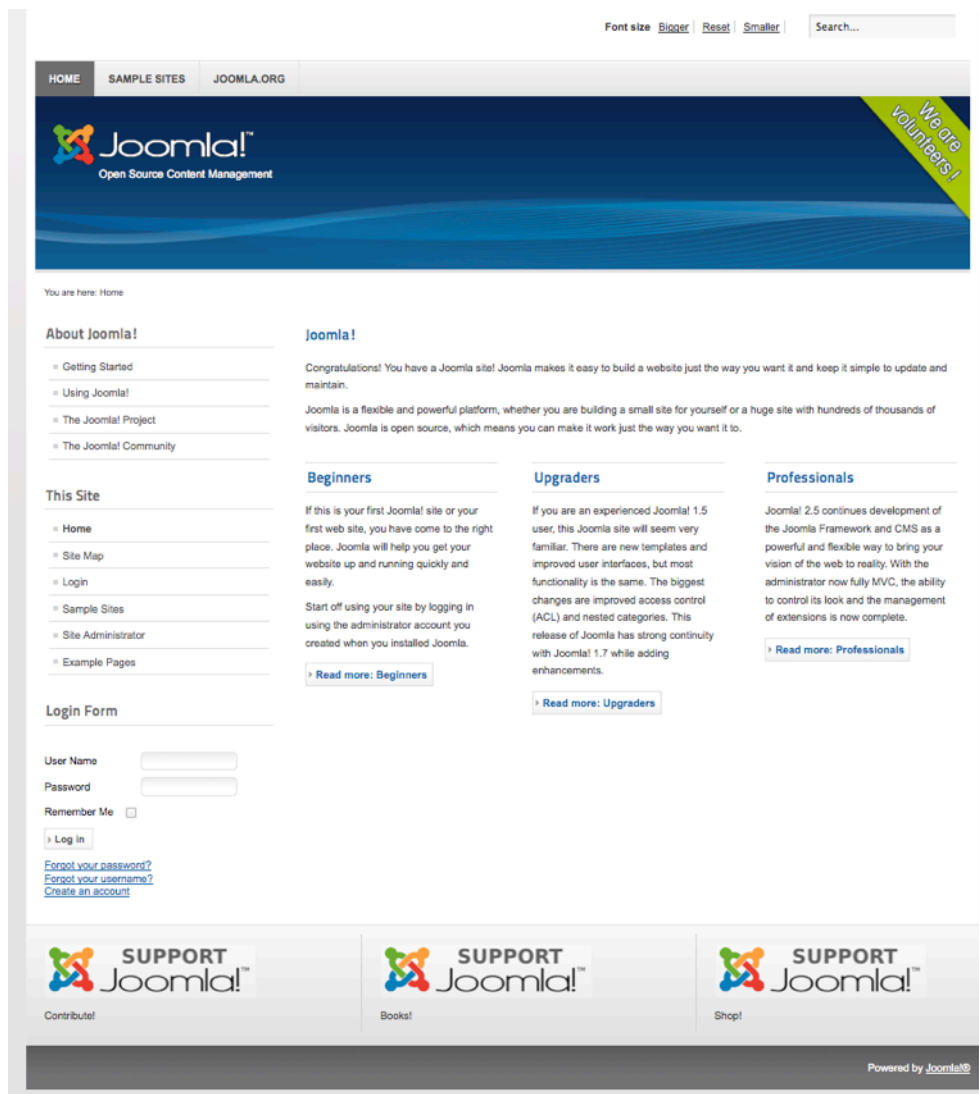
Font size Bigger Reset Smaller Search...

HOME SAMPLE SITES JOOMLA.ORG

Joomla!™
Open Source Content Management

We are volunteers !

You are here: Home

About Joomla!

Getting Started
Using Joomla!
The Joomla! Project
The Joomla! Community

This Site

Home
Site Map
Login
Sample Sites
Site Administrator
Example Pages

Login Form

User Name
Password
Remember Me
Log in

Forgot your password?
Forgot your username?
Create an account

Joomla!

Congratulations! You have a Joomla site! Joomla makes it easy to build a website just the way you want it and keep it simple to update and maintain.

Joomla is a flexible and powerful platform, whether you are building a small site for yourself or a huge site with hundreds of thousands of visitors. Joomla is open source, which means you can make it work just the way you want it to.

Beginners

If this is your first Joomla! site or your first web site, you have come to the right place. Joomla will help you get your website up and running quickly and easily.

Start off using your site by logging in using the administrator account you created when you installed Joomla.

Read more: Beginners

Upgraders

If you are an experienced Joomla! 1.5 user, this Joomla site will seem very familiar. There are new templates and improved user interfaces, but most functionality is the same. The biggest changes are improved access control (ACL) and nested categories. This release of Joomla has strong continuity with Joomla! 1.7 while adding enhancements.

Read more: Upgraders

Professionals

Joomla! 2.5 continues development of the Joomla Framework and CMS as a powerful and flexible way to bring your vision of the web to reality. With the administrator now fully MVC, the ability to control its look and the management of extensions is now complete.

Read more: Professionals

SUPPORT Joomla!™
Contribute!

SUPPORT Joomla!™
Books!

SUPPORT Joomla!™
Shop!

Powered by Joomla!®